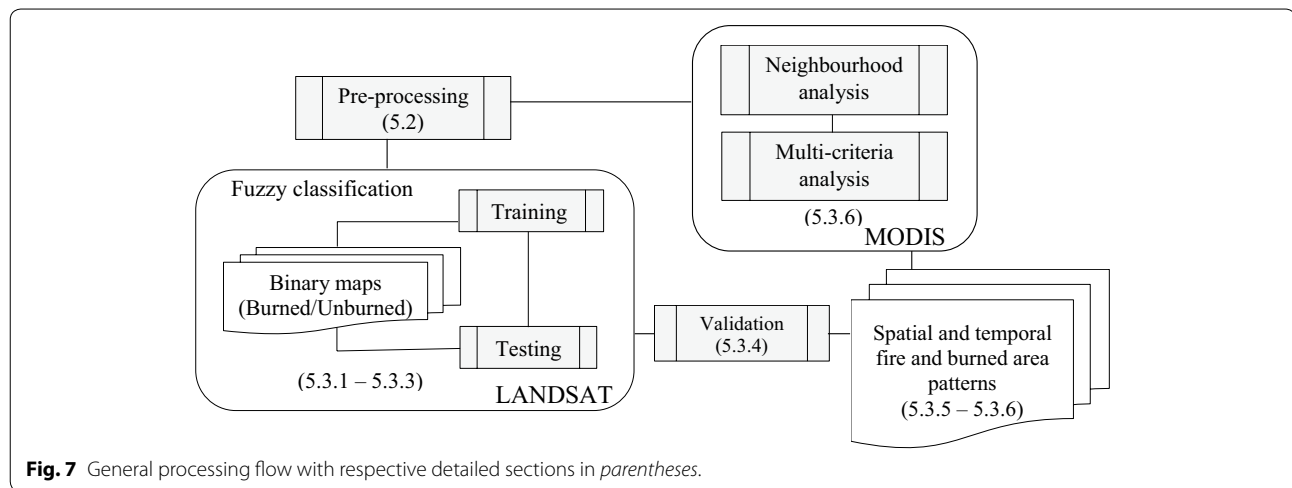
Pre-processing
(5.2)

Neighbourhood analysis

Multi-criteria analysis

(5.3.6)

MODIS

Fuzzy classification

Training

Binary maps
(Burned/Unburned)

Testing

(5.3.1 – 5.3.3)

LANDSAT

Validation
(5.3.4)

Spatial and temporal fire and burned area patterns
(5.3.5 – 5.3.6)

**Fig. 7** General processing flow with respective detailed sections in *parentheses*.